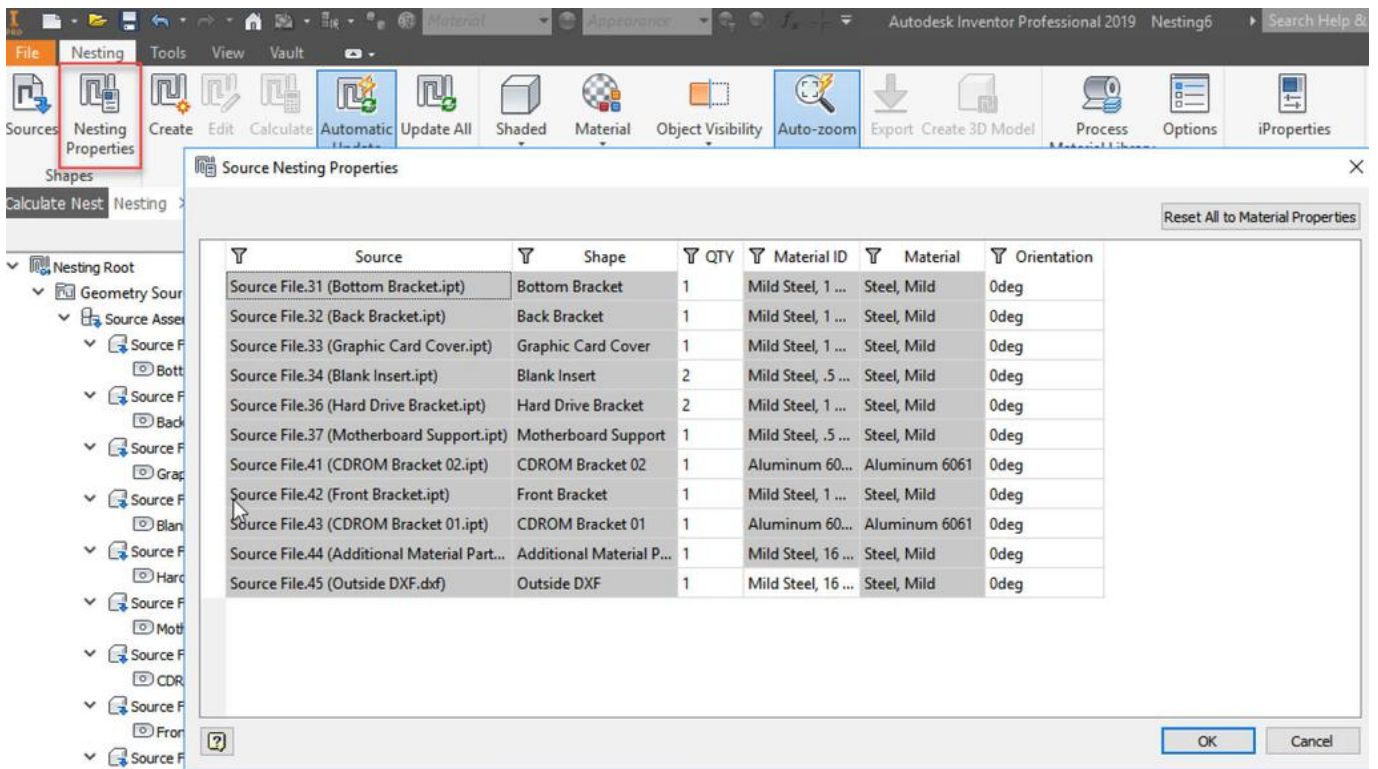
Material Appearance Autodesk Inventor Professional 2019 Nesting6 Search Help &

File Nesting Tools View Vault

Sources Nesting Properties Create Edit Calculate Automatic Update Update All Shaded Material Object Visibility Auto-zoom Export Create 3D Model Process Material Library Options iProperties

Shapes

Calculate Nest Nesting

Nesting Root
Geometry Sour
Source Asse
Source F
Bott
Source F
Back
Source F
Grap
Source F
Blan
Source F
Hard
Source F
Moth
Source F
CDR
Source F
Fron
Source F

Source Nesting Properties

Reset All to Material Properties

| Source | Shape | QTY | Material ID | Material | Orientation |
|---|---|---|---|---|---|
| Source File.31 (Bottom Bracket.ipt) | Bottom Bracket | 1 | Mild Steel, 1 ... | Steel, Mild | 0deg |
| Source File.32 (Back Bracket.ipt) | Back Bracket | 1 | Mild Steel, 1 ... | Steel, Mild | 0deg |
| Source File.33 (Graphic Card Cover.ipt) | Graphic Card Cover | 1 | Mild Steel, 1 ... | Steel, Mild | 0deg |
| Source File.34 (Blank Insert.ipt) | Blank Insert | 2 | Mild Steel, .5 ... | Steel, Mild | 0deg |
| Source File.36 (Hard Drive Bracket.ipt) | Hard Drive Bracket | 2 | Mild Steel, 1 ... | Steel, Mild | 0deg |
| Source File.37 (Motherboard Support.ipt) | Motherboard Support | 1 | Mild Steel, .5 ... | Steel, Mild | 0deg |
| Source File.41 (CDROM Bracket 02.ipt) | CDROM Bracket 02 | 1 | Aluminum 60... | Aluminum 6061 | 0deg |
| Source File.42 (Front Bracket.ipt) | Front Bracket | 1 | Mild Steel, 1 ... | Steel, Mild | 0deg |
| Source File.43 (CDROM Bracket 01.ipt) | CDROM Bracket 01 | 1 | Aluminum 60... | Aluminum 6061 | 0deg |
| Source File.44 (Additional Material Part... | Additional Material P... | 1 | Mild Steel, 16 ... | Steel, Mild | 0deg |
| Source File.45 (Outside DXF.dxf) | Outside DXF | 1 | Mild Steel, 16 ... | Steel, Mild | 0deg |

OK Cancel